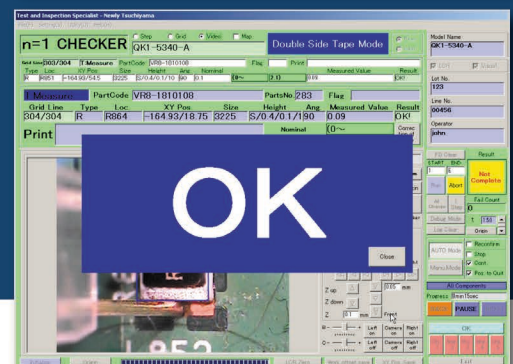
Test and Inspection Specialist - Newly Tsuchiyama

n=1 CHECKER

Step Grid Video Map

QK1-5340-A

Double Side Tape Mode

Model Name
QK1-5340-A

003/304 T.Measure PartCode VR8-1810108 Flag Print

Type Loc. XY Pos Size Height Ang Nominal Measured Value Result
R R851 -164.93/54.5 3225 S/0.4/0.1/10 90 0.1 [0~ 2.1] 0.09 OK!

Lot No.
123

Line No.
00456

Operator
john

Measure PartCode VR8-1810108 PartsNo. 283 Flag

| Grid Line | Type | Loc. | XY Pos | Size | Height | Ang | Measured Value | Result |
|---|---|---|---|---|---|---|---|---|
| 304/304 | R | R864 | -164.93/18.75 | 3225 | S/0.4/0.1/190 | 90 | 0.09 | OK! |

Print

Nominal
0~

Correc

FD Clear

Result

START END

Not Complete

Run Abort

Fail Count
0

Debug Mode

Log Clear

AUTO Mode

Manu Mode

Recontine
Stop
Cont.
Pos. to Out

All Components

Progress 8min15sec

PAUSE

OK

OK

Close

Z up
Z down

Left on
Camera on
Right on

Left off
Camera off
Right off

Fail